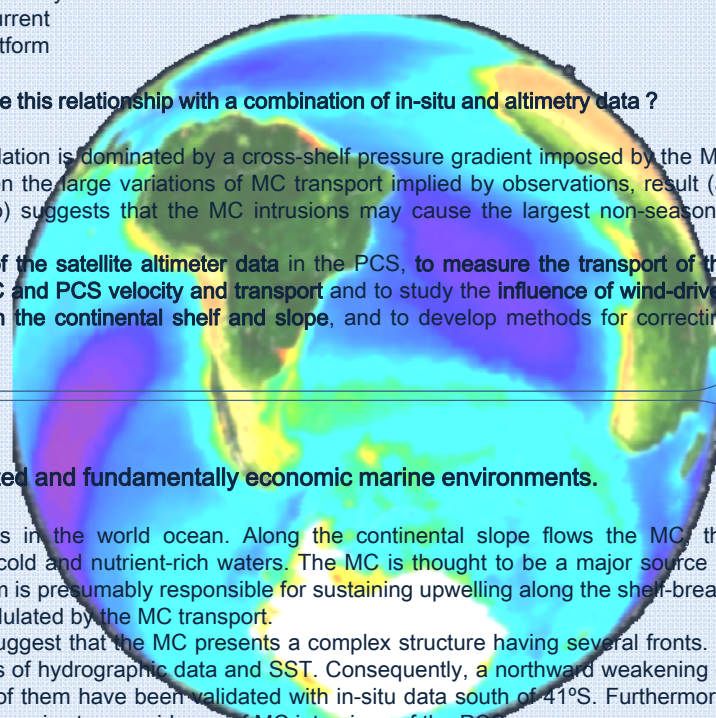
urrent
tform

e this relationship with a combination of in-situ and altimetry data ?

lation is dominated by a cross-shelf pressure gradient imposed by the M n the large variations of MC transport implied by observations, result ( ) suggests that the MC intrusions may cause the largest non-season

f the satellite altimeter data in the PCS, to measure the transport of th and PCS velocity and transport and to study the influence of wind-drive the continental shelf and slope, and to develop methods for correcti

ed and fundamentally economic marine environments.

s in the world ocean. Along the continental slope flows the MC, th cold and nutrient-rich waters. The MC is thought to be a major source n is presumably responsible for sustaining upwelling along the shelf-brea dulated by the MC transport.
uggest that the MC presents a complex structure having several fronts. s of hydrographic data and SST. Consequently, a northward weakening of them have been validated with in-situ data south of 41ºS. Furthermor